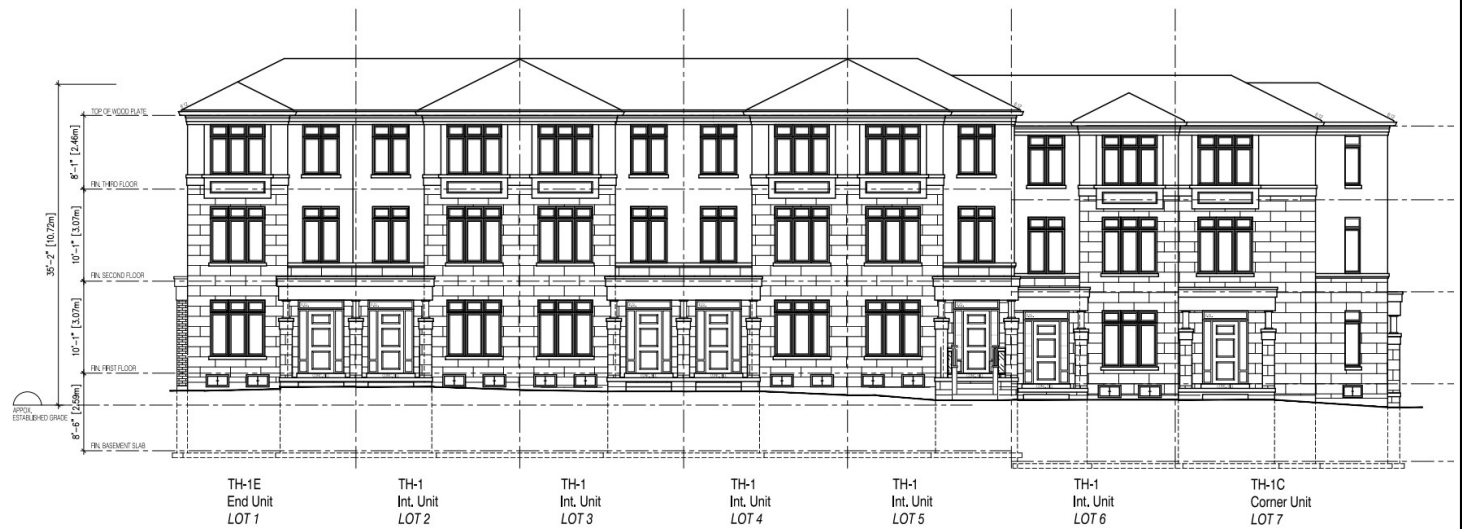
TOP OF WOOD PLATE
8'-1" [2.46m]
FIN. THIRD FLOOR
35'-2" [10.72m]
10'-1" [3.07m]
FIN. SECOND FLOOR
10'-1" [3.07m]
FIN. FIRST FLOOR
APPOX. ESTABLISHED GRADE
8'-6" [2.59m]
FIN. BASEMENT SLAB

TH-1E
End Unit
LOT 1

TH-1
Int. Unit
LOT 2

TH-1
Int. Unit
LOT 3

TH-1
Int. Unit
LOT 4

TH-1
Int. Unit
LOT 5

TH-1
Int. Unit
LOT 6

TH-1C
Corner Unit
LOT 7